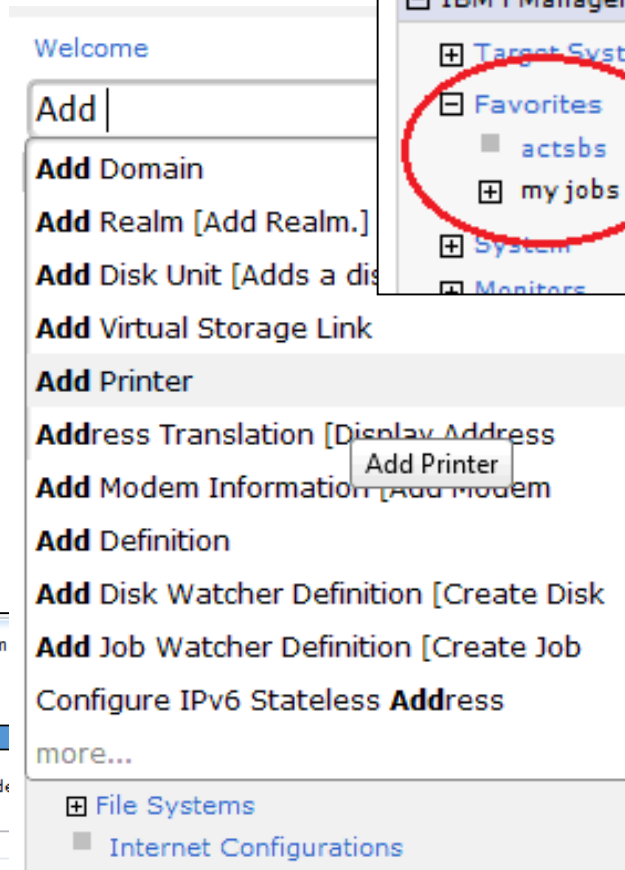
IBM i Manage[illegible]

Target Syst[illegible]

Favorites

actsbs

my jobs

System

Monitors

Welcome

Add

Add Domain

Add Realm [Add Realm.]

Add Disk Unit [Adds a dis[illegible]

Add Virtual Storage Link

Add Printer

Address Translation [Display Address

Add Printer

Add Modem Information [Add Modem

Add Definition

Add Disk Watcher Definition [Create Disk

Add Job Watcher Definition [Create Job

Configure IPv6 Stateless Address

more...

File Systems

Internet Configurations